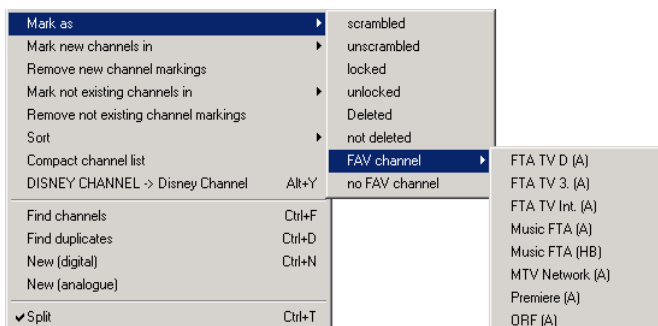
Mark as
Mark new channels in
Remove new channel markings
Mark not existing channels in
Remove not existing channel markings
Sort
Compact channel list
DISNEY CHANNEL -> Disney Channel Alt+Y
Find channels Ctrl+F
Find duplicates Ctrl+D
New (digital) Ctrl+N
New (analogue)
✔Split Ctrl+T

scrambled
unscrambled
locked
unlocked
Deleted
not deleted
FAV channel
no FAV channel

FTA TV D (A)
FTA TV 3. (A)
FTA TV Int. (A)
Music FTA (A)
Music FTA (HB)
MTV Network (A)
Premiere (A)
ORF (A)